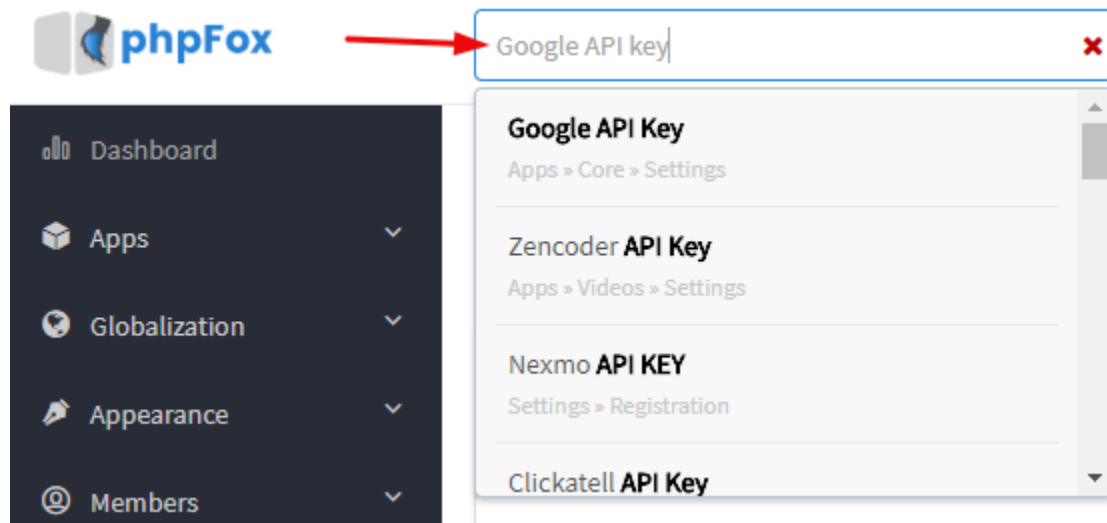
phpFox

Google API key

Google API Key
Apps » Core » Settings

Zencoder API Key
Apps » Videos » Settings

Nexmo API KEY
Settings » Registration

Clickatell API Key

Dashboard

Apps

Globalization

Appearance

Members